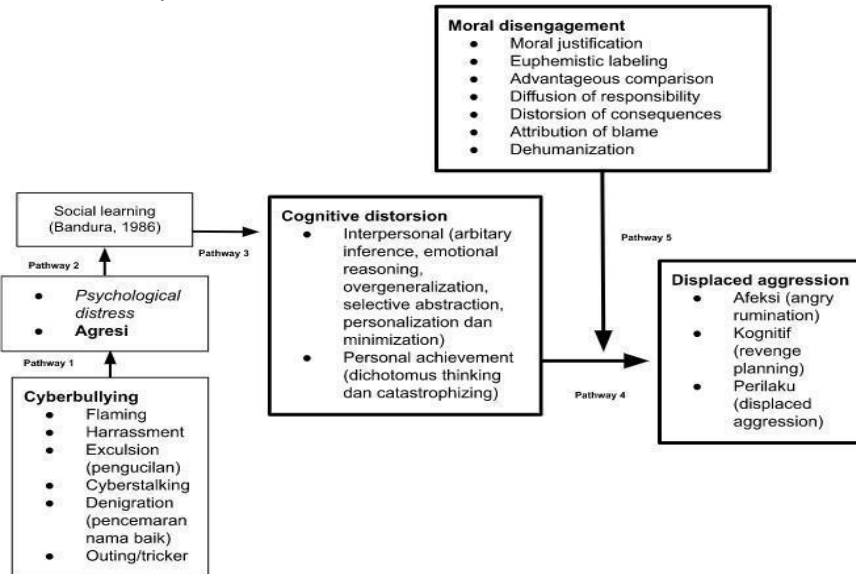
**Moral disengagement**
- Moral justification
- Euphemistic labeling
- Advantageous comparison
- Diffusion of responsibility
- Distorsion of consequences
- Attribution of blame
- Dehumanization

Social learning (Bandura, 1986)

Pathway 3

**Cognitive distorsion**
- Interpersonal (arbitary inference, emotional reasoning, overgeneralization, selective abstraction, personalization dan minimization)
- Personal achievement (dichotomus thinking dan catastrophizing)

Pathway 5

Pathway 2

- *Psychological distress*
- **Agresi**

Pathway 1

**Displaced aggression**
- Afeksi (angry rumination)
- Kognitif (revenge planning)
- Perilaku (displaced aggression)

Pathway 4

**Cyberbullying**
- Flaming
- Harrassment
- Exculsion (pengucilan)
- Cyberstalking
- Denigration (pencemaran nama baik)
- Outing/tricker